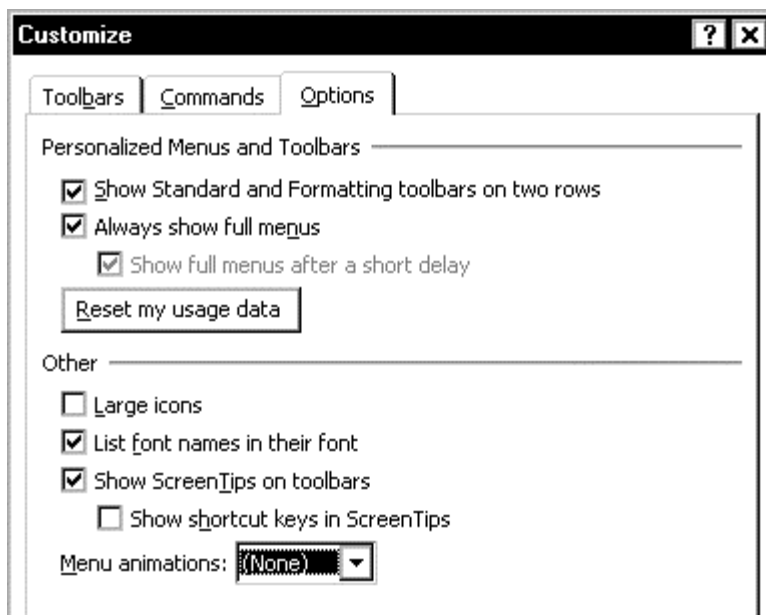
Customize

? X

Toolbars | Commands | Options

Personalized Menus and Toolbars

☑ Show Standard and Formatting toolbars on two rows
☑ Always show full menus
☑ Show full menus after a short delay

Reset my usage data

Other

☐ Large icons
☑ List font names in their font
☑ Show ScreenTips on toolbars
☐ Show shortcut keys in ScreenTips

Menu animations: (None)